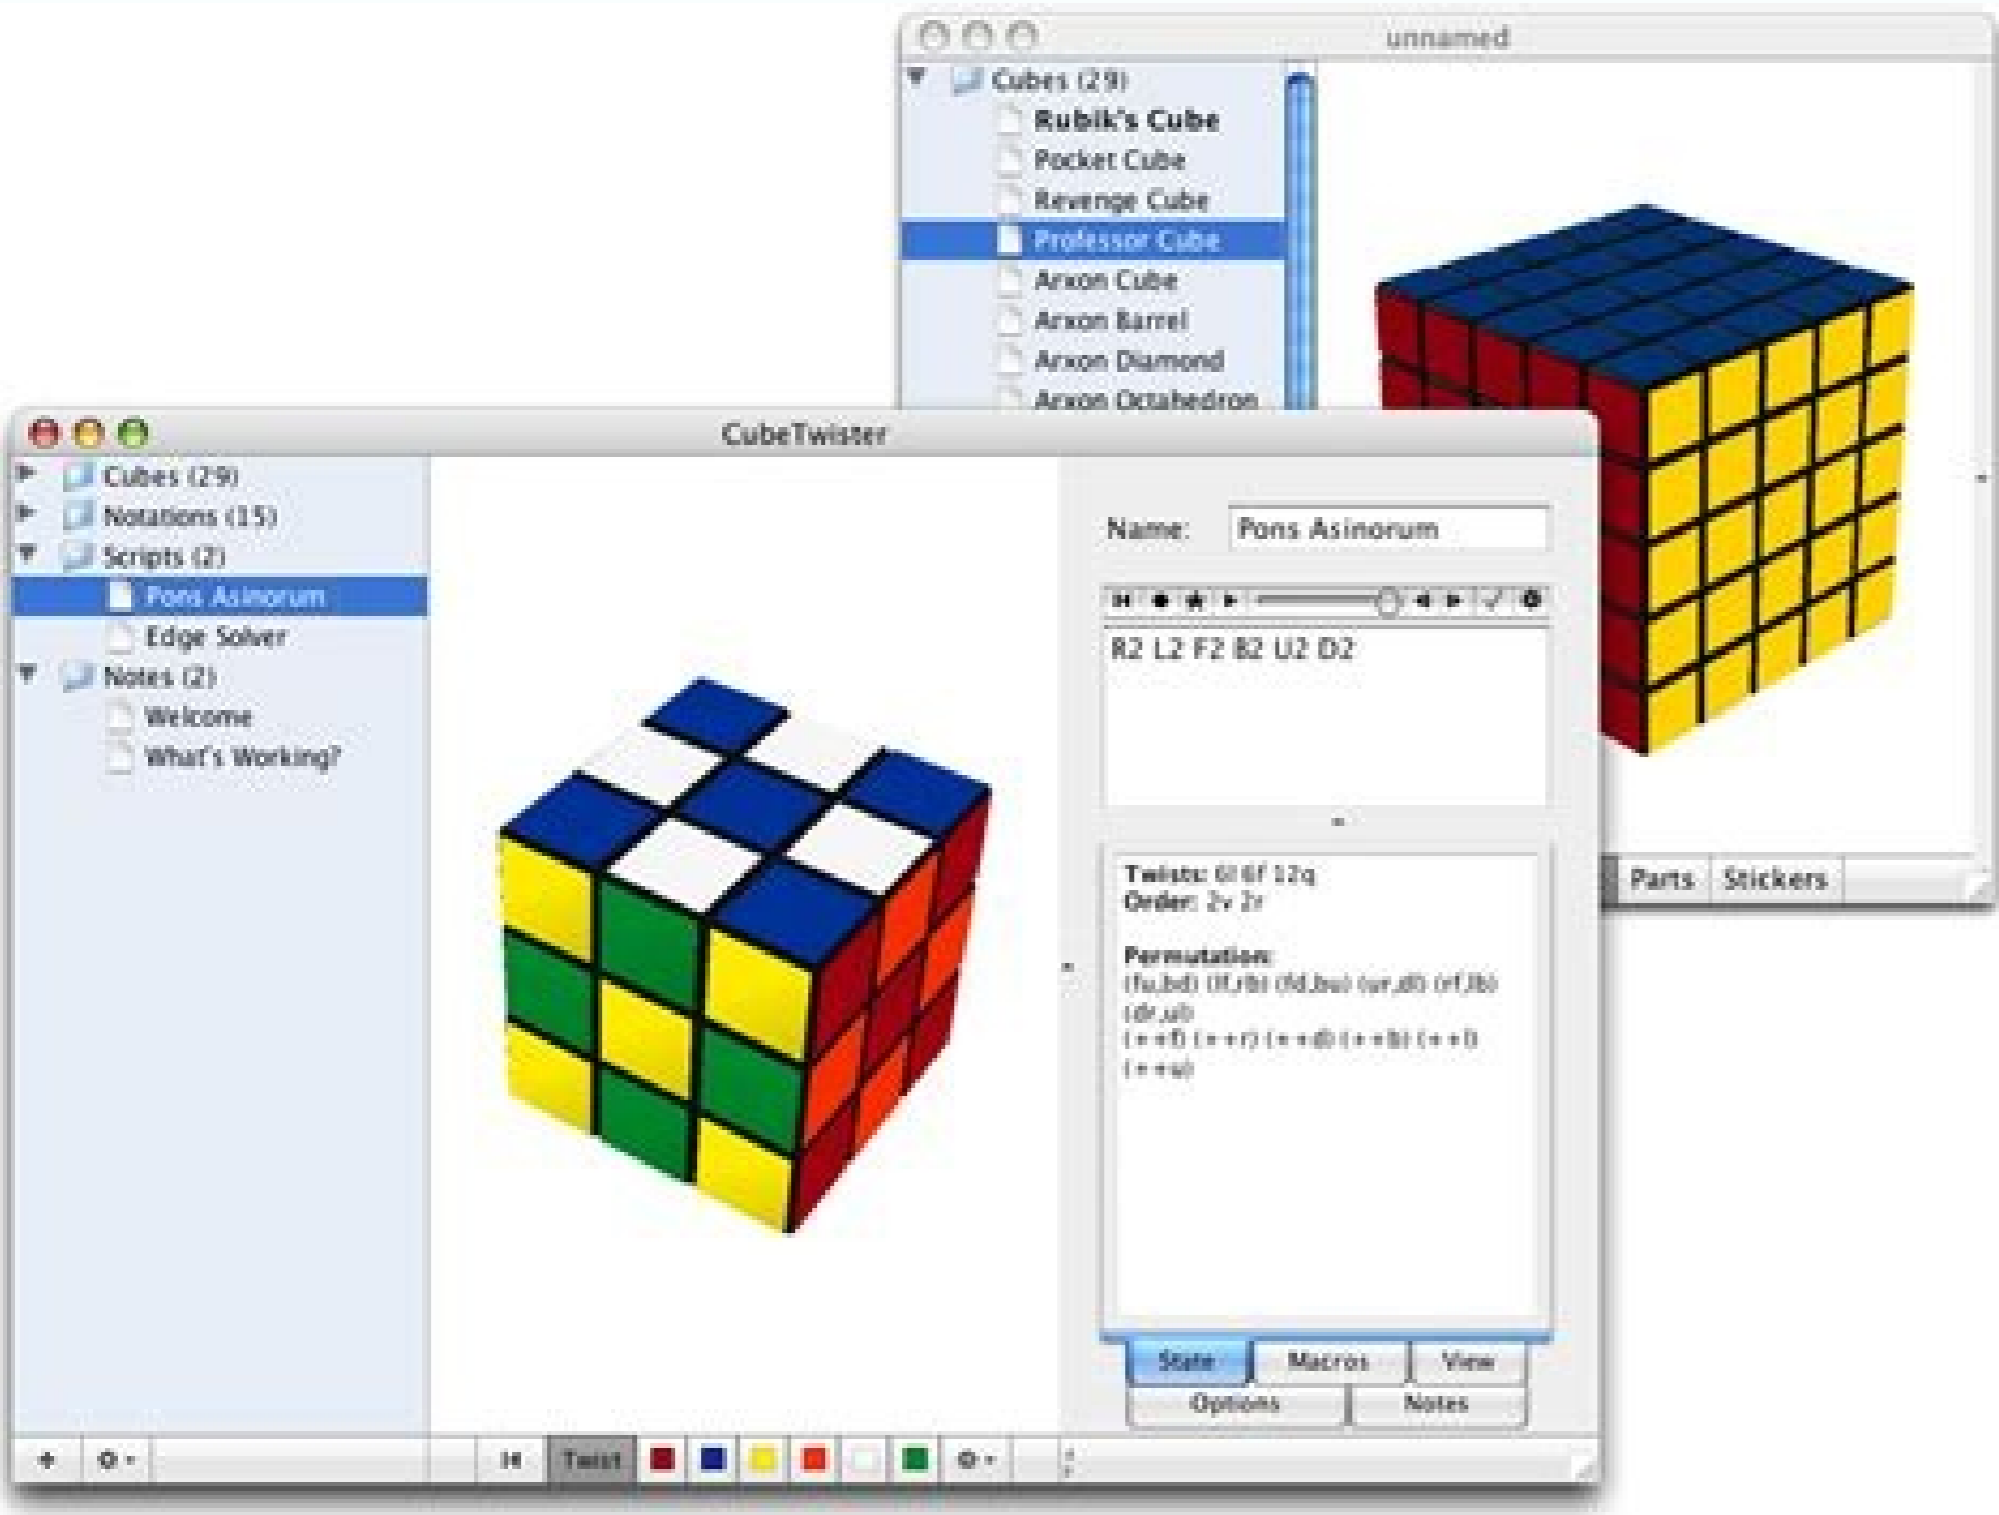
unnamed

Cubes (29)
Rubik's Cube
Pocket Cube
Revenge Cube
Professor Cube
Arxon Cube
Arxon Barrel
Arxon Diamond
Arxon Octahedron

Parts
Stickers

CubeTwister

Cubes (29)
Notations (15)
Scripts (2)
Pons Asinorum
Edge Solver
Notes (2)
Welcome
What's Working?

Name: Pons Asinorum

R2 L2 F2 B2 U2 D2

Twists: 6l 6f 12q
Order: 2v 2r

Permutation:
(fu,bd) (lf,rb) (fd,bu) (ur,dl) (rf,lb) (dr,ul)
(++f) (++r) (++d) (++b) (++l) (++u)

State
Macros
View
Options
Notes

Twist